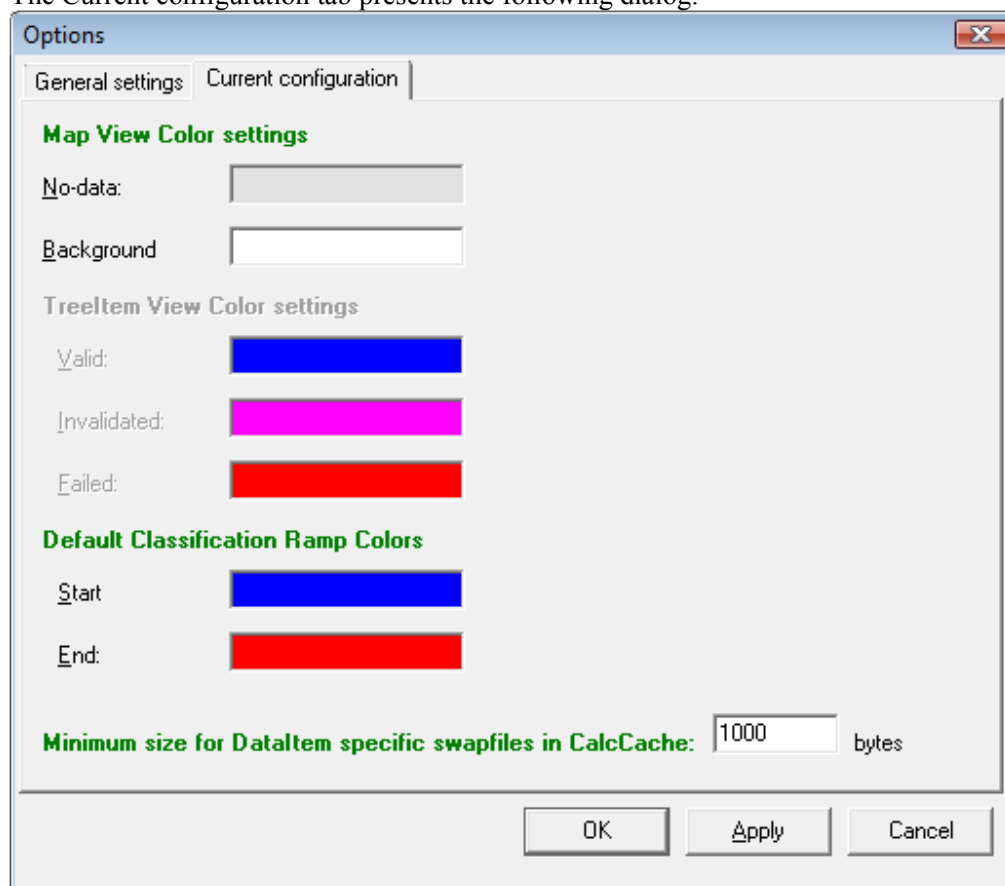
The Current configuration tab presents the following dialog:

Options

General settings | Current configuration

Map View Color settings

No-data:

Background

TreeItem View Color settings

Valid:

Invalidated:

Failed:

Default Classification Ramp Colors

Start

End:

Minimum size for DataItem specific swapfiles in CalcCache: 1000 bytes

OK | Apply | Cancel